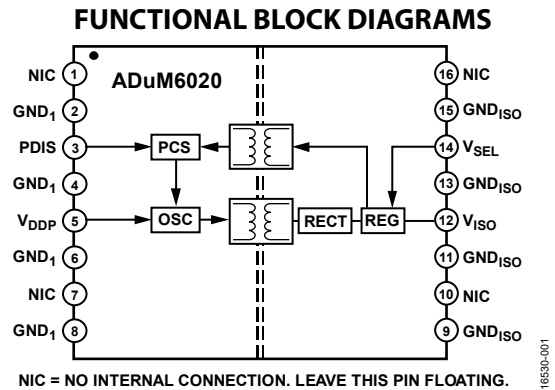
FUNCTIONAL BLOCK DIAGRAMS

ADuM6020

NIC 1
GND$_1$ 2
PDIS 3
GND$_1$ 4
V$_{DDP}$ 5
GND$_1$ 6
NIC 7
GND$_1$ 8

PCS
OSC
RECT
REG

16 NIC
15 GND$_{ISO}$
14 V$_{SEL}$
13 GND$_{ISO}$
12 V$_{ISO}$
11 GND$_{ISO}$
10 NIC
9 GND$_{ISO}$

NIC = NO INTERNAL CONNECTION. LEAVE THIS PIN FLOATING.

16530-001